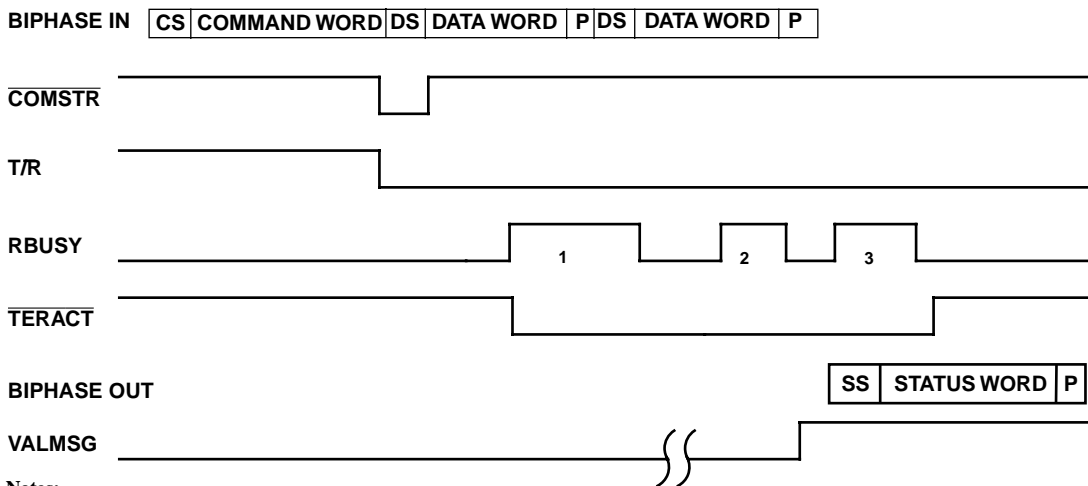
BIPHASE IN

| CS | COMMAND WORD | DS | DATA WORD | P | DS | DATA WORD | P |
|---|---|---|---|---|---|---|---|

$\overline{\text{COMSTR}}$

T/R

RBUSY

1

2

3

$\overline{\text{TERACT}}$

BIPHASE OUT

| SS | STATUS WORD | P |
|---|---|---|

VALMSG

Notes: